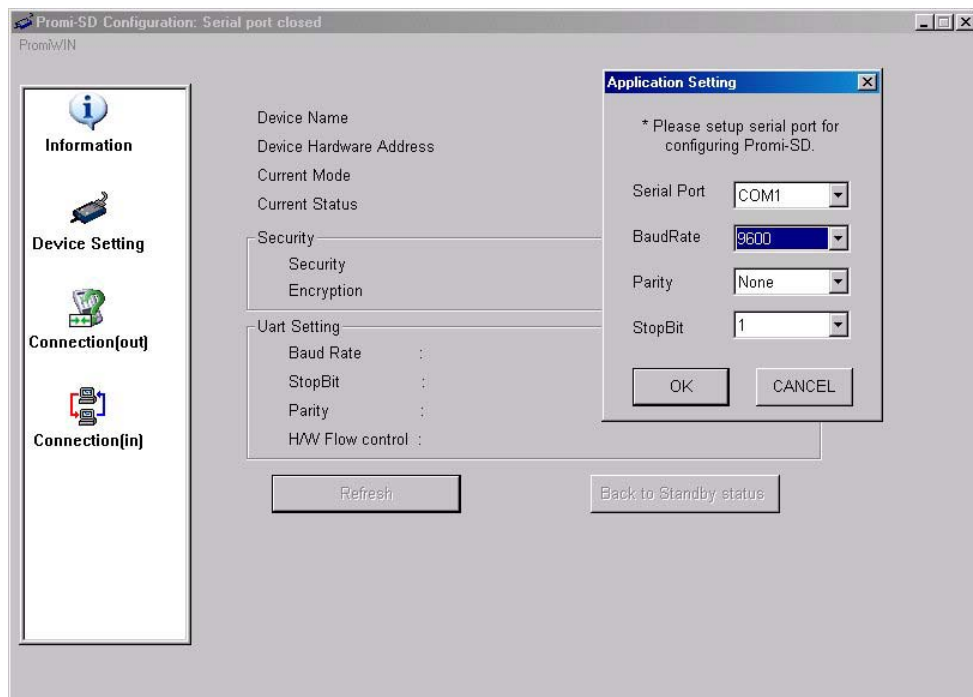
Promi-SD Configuration: Serial port closed
PromiWIN

Information

Device Setting

Connection(out)

Connection(in)

Device Name
Device Hardware Address
Current Mode
Current Status

Security
Security
Encryption

Uart Setting
Baud Rate :
StopBit :
Parity :
H/W Flow control :

Refresh

Back to Standby status

Application Setting

* Please setup serial port for configuring Promi-SD.

Serial Port COM1
BaudRate 9600
Parity None
StopBit 1

OK
CANCEL